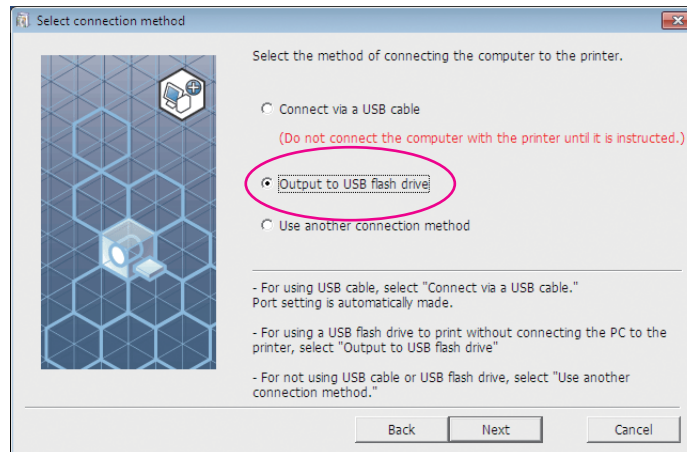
Select connection method

Select the method of connecting the computer to the printer.

Connect via a USB cable

(Do not connect the computer with the printer until it is instructed.)

Output to USB flash drive

Use another connection method

- For using USB cable, select "Connect via a USB cable." Port setting is automatically made.

- For using a USB flash drive to print without connecting the PC to the printer, select "Output to USB flash drive"

- For not using USB cable or USB flash drive, select "Use another connection method."

Back Next Cancel